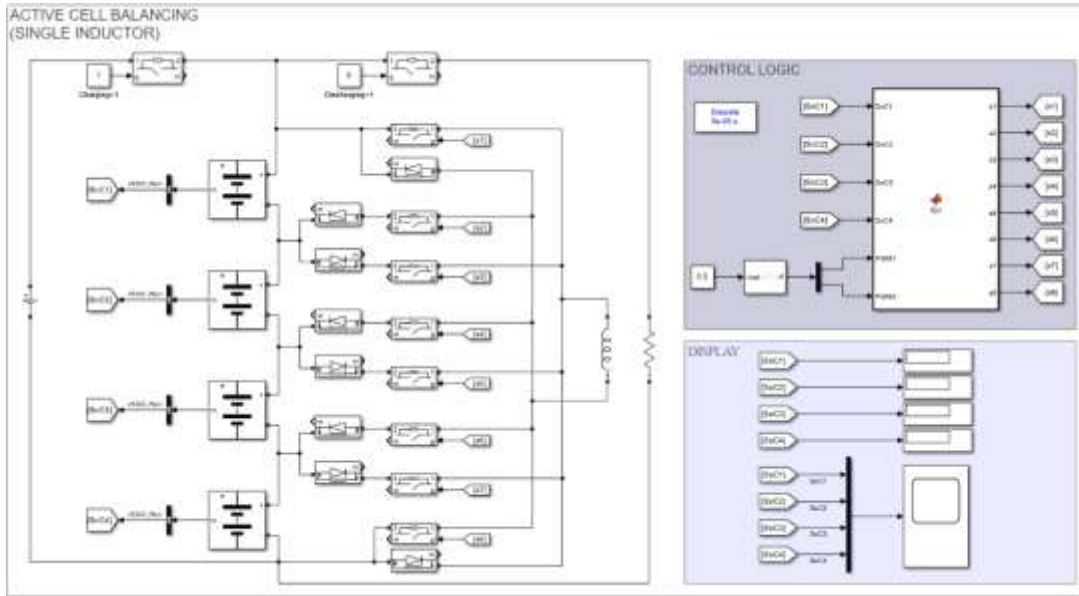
ACTIVE CELL BALANCING
(SINGLE INDUCTOR)

1
Charging=1

0
Discharging=1

[SoC1]
[SoC2]
[SoC3]
[SoC4]

[s1]
[s2]
[s3]
[s4]
[s5]
[s6]
[s7]
[s8]

CONTROL LOGIC

Discrete
5e-05 s.

[SoC1]
[SoC2]
[SoC3]
[SoC4]

SoC1
SoC2
SoC3
SoC4
PWM1
PWM2

0.5

s1
s2
s3
s4
s5
s6
s7
s8

[s1]
[s2]
[s3]
[s4]
[s5]
[s6]
[s7]
[s8]

DISPLAY

[SoC1]
[SoC2]
[SoC3]
[SoC4]

[SoC1]
[SoC2]
[SoC3]
[SoC4]

SoC1
SoC2
SoC3
SoC4